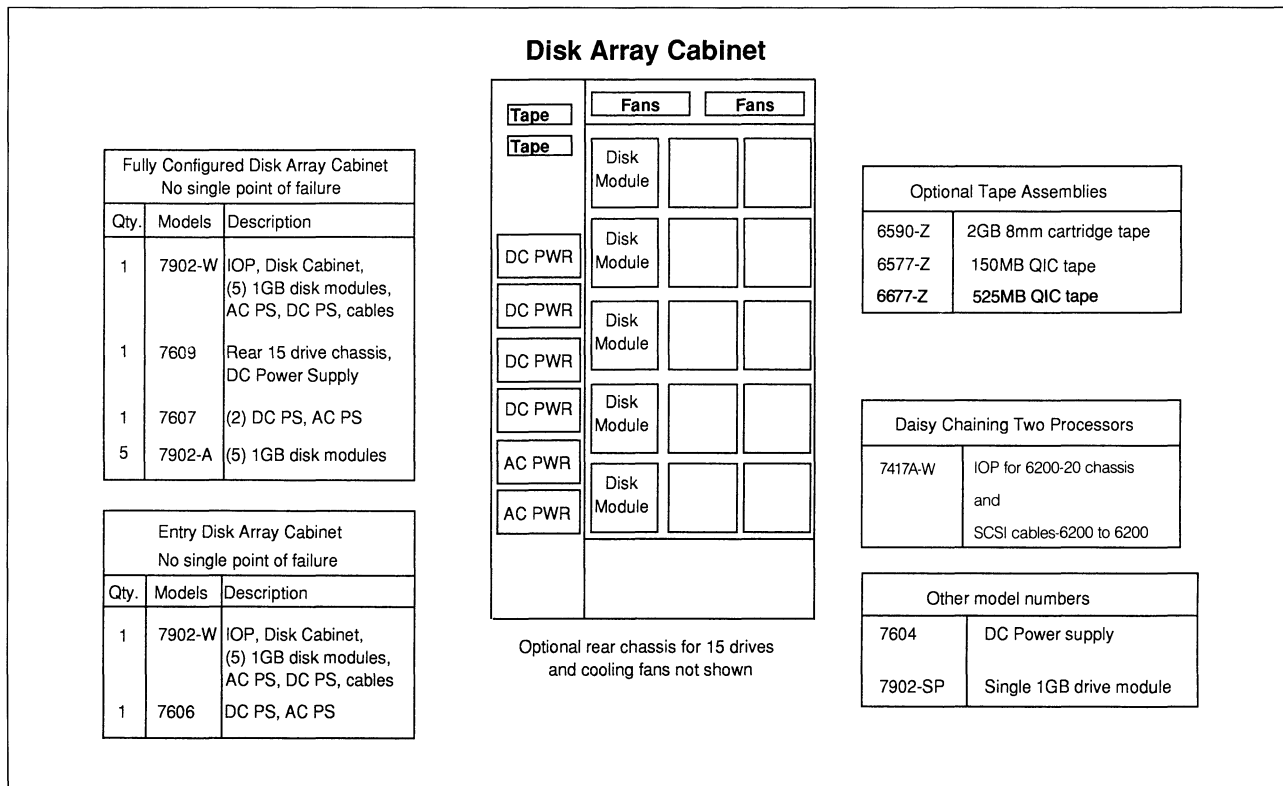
Disk Array Cabinet

| Fully Configured Disk Array Cabinet No single point of failure | | |
|---|---|---|
| Qty. | Models | Description |
| 1 | 7902-W | IOP, Disk Cabinet, (5) 1GB disk modules, AC PS, DC PS, cables |
| 1 | 7609 | Rear 15 drive chassis, DC Power Supply |
| 1 | 7607 | (2) DC PS, AC PS |
| 5 | 7902-A | (5) 1GB disk modules |

| Entry Disk Array Cabinet No single point of failure | | |
|---|---|---|
| Qty. | Models | Description |
| 1 | 7902-W | IOP, Disk Cabinet, (5) 1GB disk modules, AC PS, DC PS, cables |
| 1 | 7606 | DC PS, AC PS |

Tape
Tape
Fans
Fans
DC PWR
DC PWR
DC PWR
DC PWR
AC PWR
AC PWR
Disk Module
Disk Module
Disk Module
Disk Module
Disk Module

Optional rear chassis for 15 drives and cooling fans not shown

| Optional Tape Assemblies | |
|---|---|
| 6590-Z | 2GB 8mm cartridge tape |
| 6577-Z | 150MB QIC tape |
| 6677-Z | 525MB QIC tape |

| Daisy Chaining Two Processors | |
|---|---|
| 7417A-W | IOP for 6200-20 chassis and SCSI cables-6200 to 6200 |

| Other model numbers | |
|---|---|
| 7604 | DC Power supply |
| 7902-SP | Single 1GB drive module |